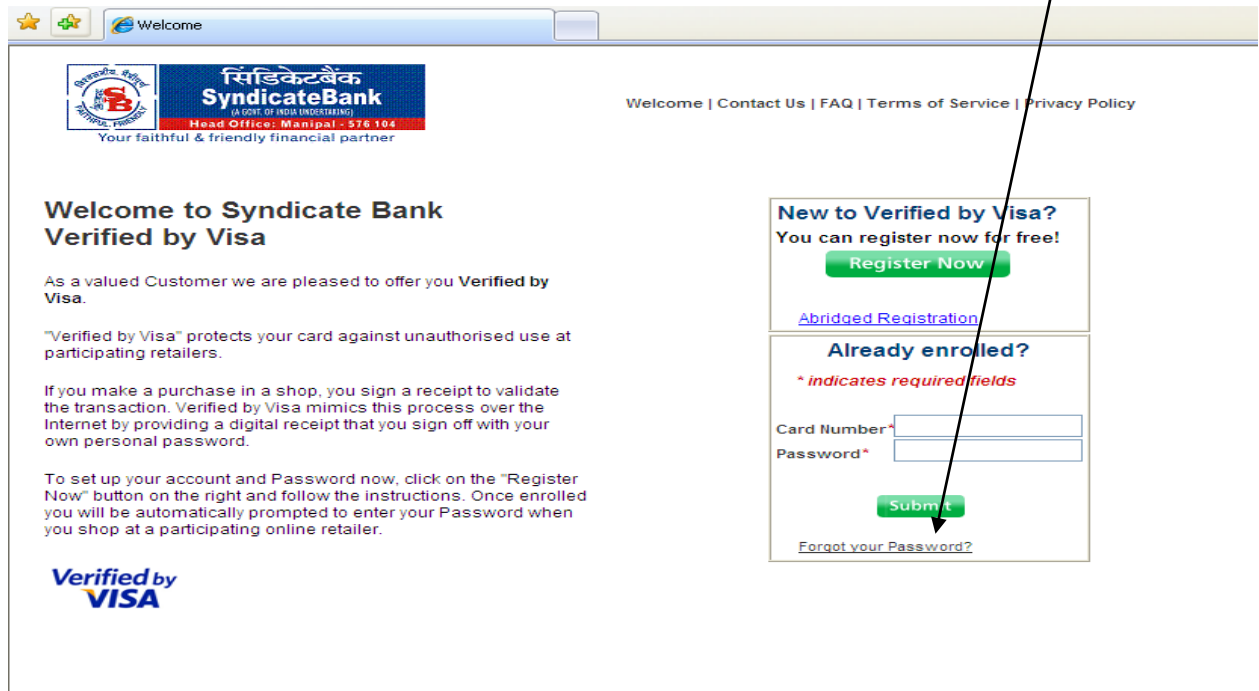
Welcome

सिंडिकेटबैंक
SyndicateBank
(A GOVT. OF INDIA UNDERTAKING)
Head Office: Manipal - 576 104
FAITHFUL FRIENDLY
Your faithful & friendly financial partner

Welcome | Contact Us | FAQ | Terms of Service | Privacy Policy

Welcome to Syndicate Bank Verified by Visa

As a valued Customer we are pleased to offer you **Verified by Visa**.

"Verified by Visa" protects your card against unauthorised use at participating retailers.

If you make a purchase in a shop, you sign a receipt to validate the transaction. Verified by Visa mimics this process over the Internet by providing a digital receipt that you sign off with your own personal password.

To set up your account and Password now, click on the "Register Now" button on the right and follow the instructions. Once enrolled you will be automatically prompted to enter your Password when you shop at a participating online retailer.

Verified by VISA

New to Verified by Visa?
You can register now for free!
Register Now

Abridged Registration

Already enrolled?
* indicates required fields

Card Number*
Password*

Submit

Forgot your Password?